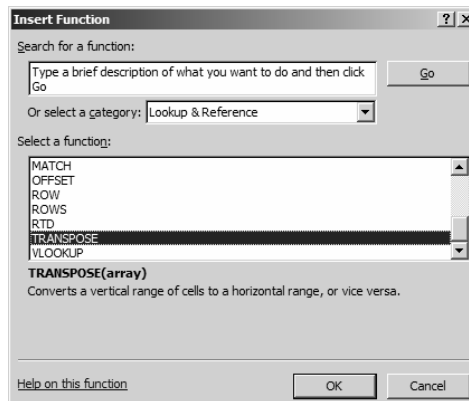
Insert Function

?

Search for a function:

Type a brief description of what you want to do and then click Go

Go

Or select a category: Lookup & Reference

Select a function:

MATCH
OFFSET
ROW
ROWS
RTD
TRANSPOSE
VLOOKUP

TRANSPOSE(array)

Converts a vertical range of cells to a horizontal range, or vice versa.

Help on this function

OK

Cancel